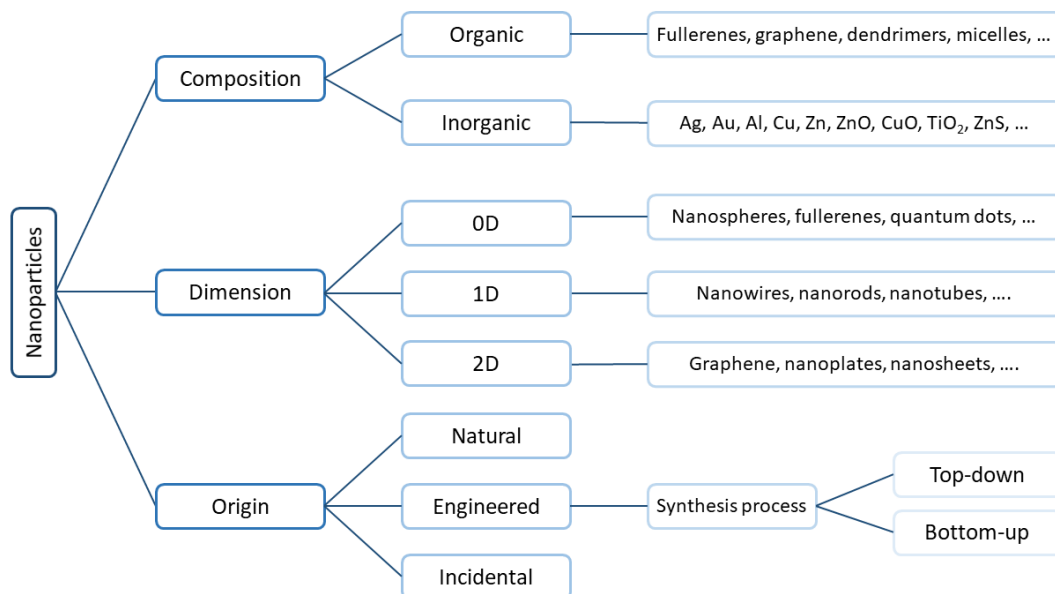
Nanoparticles

Composition

Organic

Fullerenes, graphene, dendrimers, micelles, …

Inorganic

Ag, Au, Al, Cu, Zn, ZnO, CuO, $TiO_2$, ZnS, …

Dimension

0D

Nanospheres, fullerenes, quantum dots, …

1D

Nanowires, nanorods, nanotubes, ….

2D

Graphene, nanoplates, nanosheets, ….

Origin

Natural

Engineered

Synthesis process

Top-down

Bottom-up

Incidental